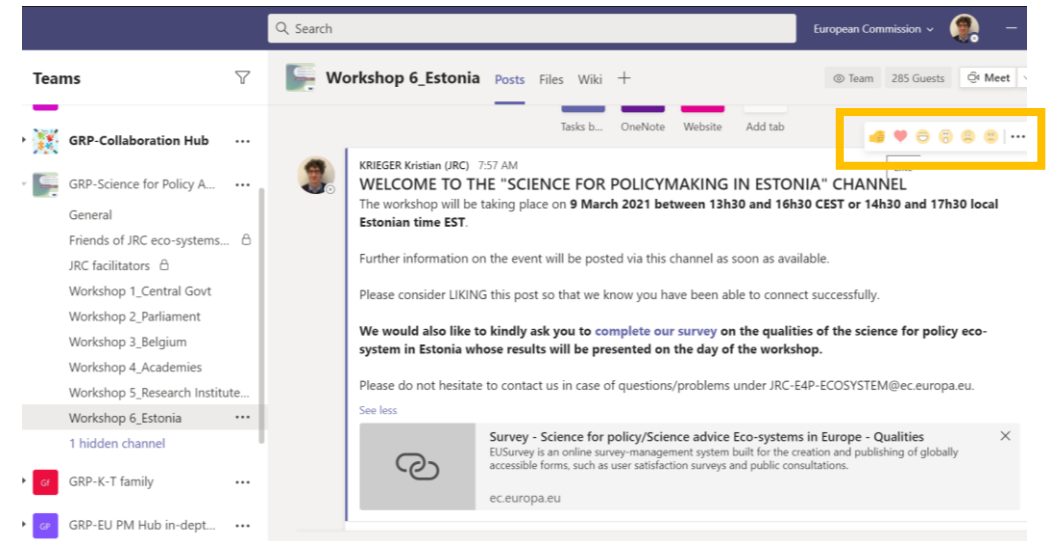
Search

European Commission

Teams

GRP-Collaboration Hub

GRP-Science for Policy A...

General

Friends of JRC eco-systems...

JRC facilitators

Workshop 1_Central Govt

Workshop 2_Parliament

Workshop 3_Belgium

Workshop 4_Academies

Workshop 5_Research Institute...

Workshop 6_Estonia

1 hidden channel

GRP-K-T family

GRP-EU PM Hub in-dept...

Workshop 6_Estonia Posts Files Wiki +

Team 285 Guests Meet

Tasks b... OneNote Website Add tab

KRIEGER Kristian (JRC) 7:57 AM

WELCOME TO THE "SCIENCE FOR POLICYMAKING IN ESTONIA" CHANNEL

The workshop will be taking place on **9 March 2021 between 13h30 and 16h30 CEST or 14h30 and 17h30 local Estonian time EST**.

Further information on the event will be posted via this channel as soon as available.

Please consider LIKING this post so that we know you have been able to connect successfully.

**We would also like to kindly ask you to complete our survey on the qualities of the science for policy eco-system in Estonia whose results will be presented on the day of the workshop.**

Please do not hesitate to contact us in case of questions/problems under JRC-E4P-ECOSYSTEM@ec.europa.eu.

See less

Survey - Science for policy/Science advice Eco-systems in Europe - Qualities

EUSurvey is an online survey-management system built for the creation and publishing of globally accessible forms, such as user satisfaction surveys and public consultations.

ec.europa.eu